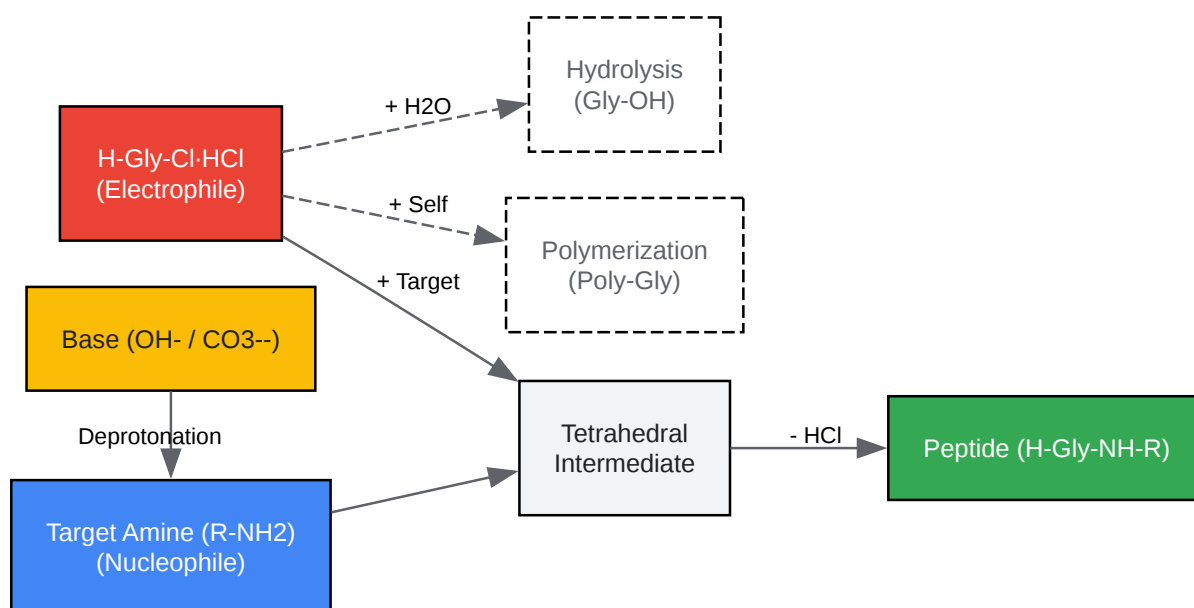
H-Gly-Cl·HCl
(Electrophile)

+ H2O

Hydrolysis
(Gly-OH)

+ Self

Polymerization
(Poly-Gly)

+ Target

Base (OH- / CO3--)

Deprotonation

Target Amine (R-NH2)
(Nucleophile)

Tetrahedral
Intermediate

- HCl

Peptide (H-Gly-NH-R)